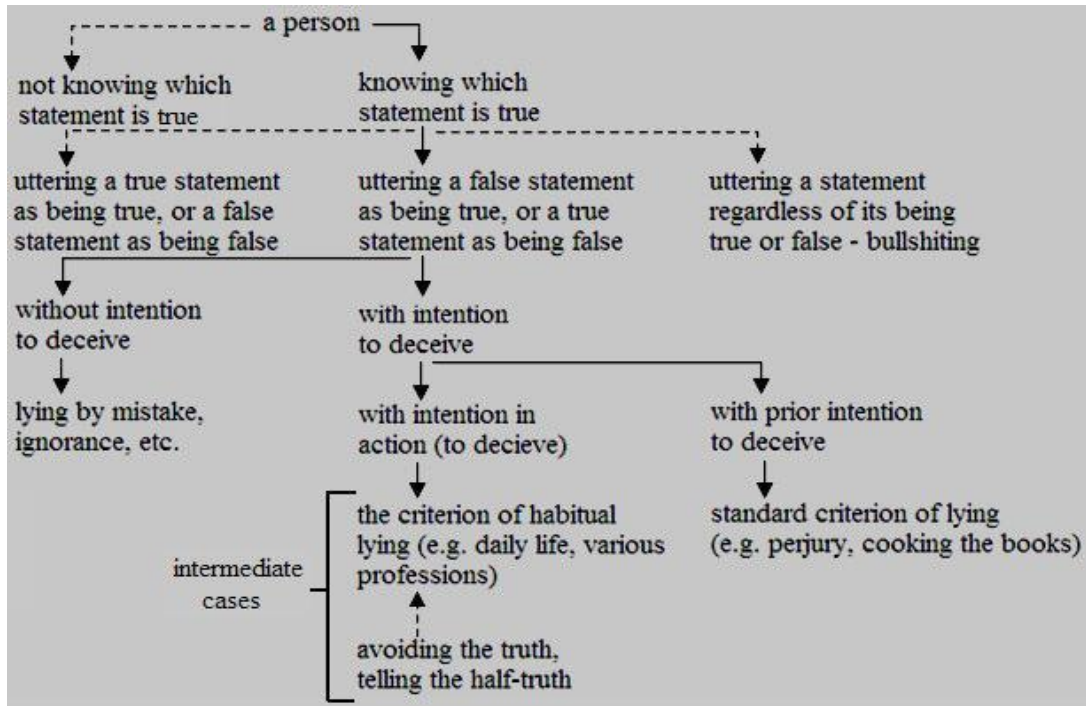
a person

not knowing which statement is true

knowing which statement is true

uttering a true statement as being true, or a false statement as being false

uttering a false statement as being true, or a true statement as being false

uttering a statement regardless of its being true or false - bullshiting

without intention to deceive

with intention to deceive

lying by mistake, ignorance, etc.

with intention in action (to decieve)

with prior intention to deceive

the criterion of habitual lying (e.g. daily life, various professions)

standard criterion of lying (e.g. perjury, cooking the books)

intermediate cases

avoiding the truth, telling the half-truth